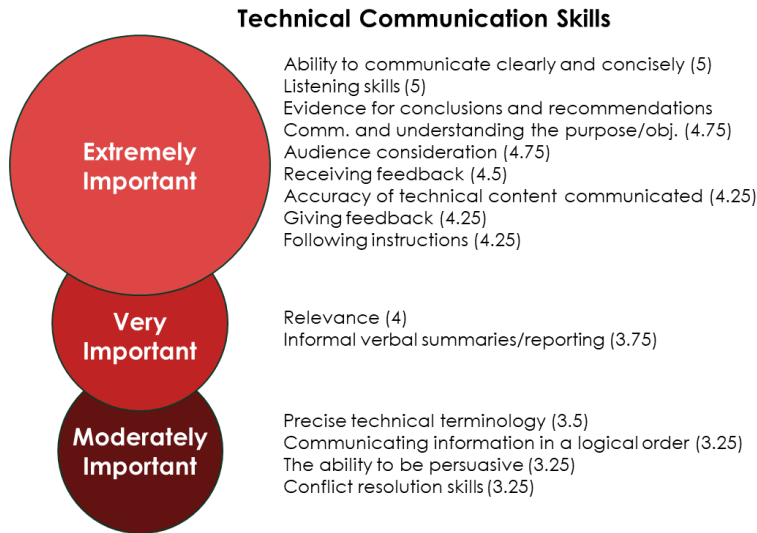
Technical Communication Skills

Extremely Important

Ability to communicate clearly and concisely (5)
Listening skills (5)
Evidence for conclusions and recommendations
Comm. and understanding the purpose/obj. (4.75)
Audience consideration (4.75)
Receiving feedback (4.5)
Accuracy of technical content communicated (4.25)
Giving feedback (4.25)
Following instructions (4.25)

Very Important

Relevance (4)
Informal verbal summaries/reporting (3.75)

Moderately Important

Precise technical terminology (3.5)
Communicating information in a logical order (3.25)
The ability to be persuasive (3.25)
Conflict resolution skills (3.25)